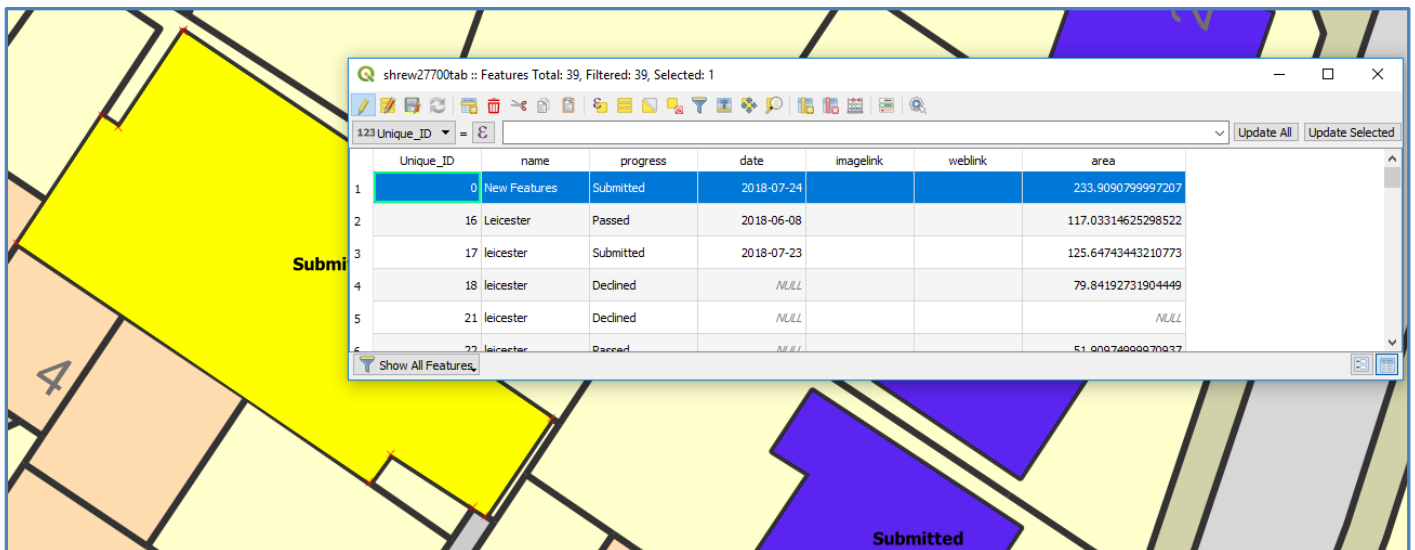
shrew27700tab :: Features Total: 39, Filtered: 39, Selected: 1

123 Unique_ID = ε

Update All Update Selected

| | Unique_ID | name | progress | date | imagelink | weblink | area |
|---|---|---|---|---|---|---|---|
| 1 | 0 | New Features | Submitted | 2018-07-24 | | | 233.9090799997207 |
| 2 | 16 | Leicester | Passed | 2018-06-08 | | | 117.03314625298522 |
| 3 | 17 | leicester | Submitted | 2018-07-23 | | | 125.64743443210773 |
| 4 | 18 | leicester | Declined | NULL | | | 79.84192731904449 |
| 5 | 21 | leicester | Declined | NULL | | | NULL |
| 6 | 22 | leicester | Passed | NULL | | | 51.90974999970937 |

Show All Features

Submi

4

Submitted